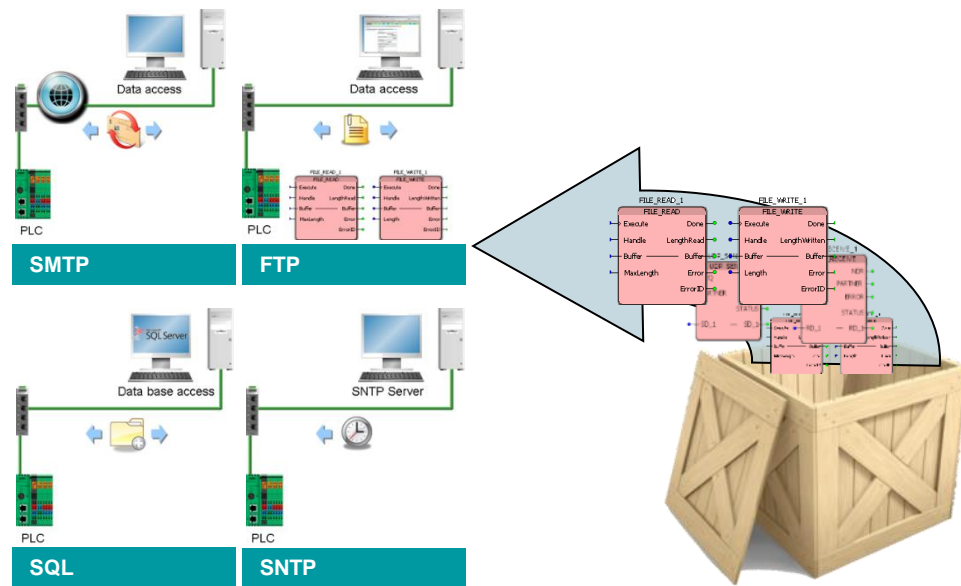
Data access

PLC

SMTP

Data access

FILE_READ_1
FILE_READ
Execute
Done
Handle
LengthRead
Buffer
Buffer
MaxLength
Error
ErrorID

FILE_WRITE_1
FILE_WRITE
Execute
Done
Handle
LengthWritten
Buffer
Buffer
Length
Error
ErrorID

PLC

FTP

SQL Server

Data base access

PLC

SQL

SNTP Server

PLC

SNTP

FILE_READ_1
FILE_READ
Execute
Done
Handle
LengthRead
Buffer
Buffer
MaxLength
Error
ErrorID

FILE_WRITE_1
FILE_WRITE
Execute
Done
Handle
LengthWritten
Buffer
Buffer
Length
Error
ErrorID

RECEIVE_1
RECEIVE
NDR
PARTNER
ERROR
STATUS
STATUS
SD_1
SD_1
RD_1
RD_1